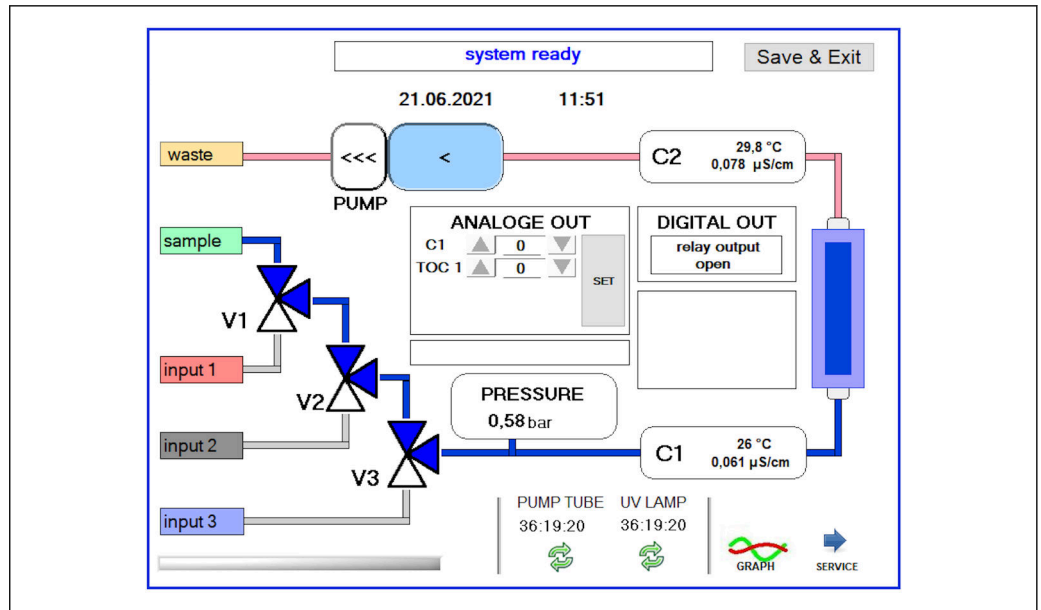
system ready

Save & Exit

21.06.2021 11:51

waste

<<<

<

PUMP

C2 29,8 °C 0,078 µS/cm

ANALOGE OUT

C1 0

TOC 1 0

SET

DIGITAL OUT

relay output open

sample

V1

input 1

V2

input 2

V3

input 3

PRESSURE

0,58 bar

C1 26 °C 0,061 µS/cm

PUMP TUBE 36:19:20

UV LAMP 36:19:20

GRAPH

SERVICE